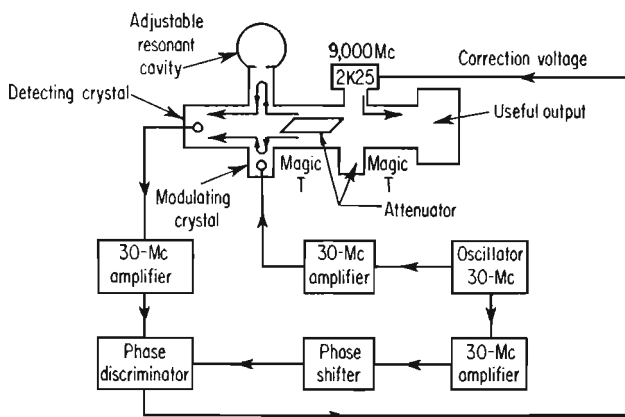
Adjustable resonant cavity

9,000 Mc

2K25

Correction voltage

Detecting crystal

Useful output

Magic T

Magic T

Modulating crystal

Attenuator

30-Mc amplifier

30-Mc amplifier

Oscillator 30-Mc

Phase discriminator

Phase shifter

30-Mc amplifier